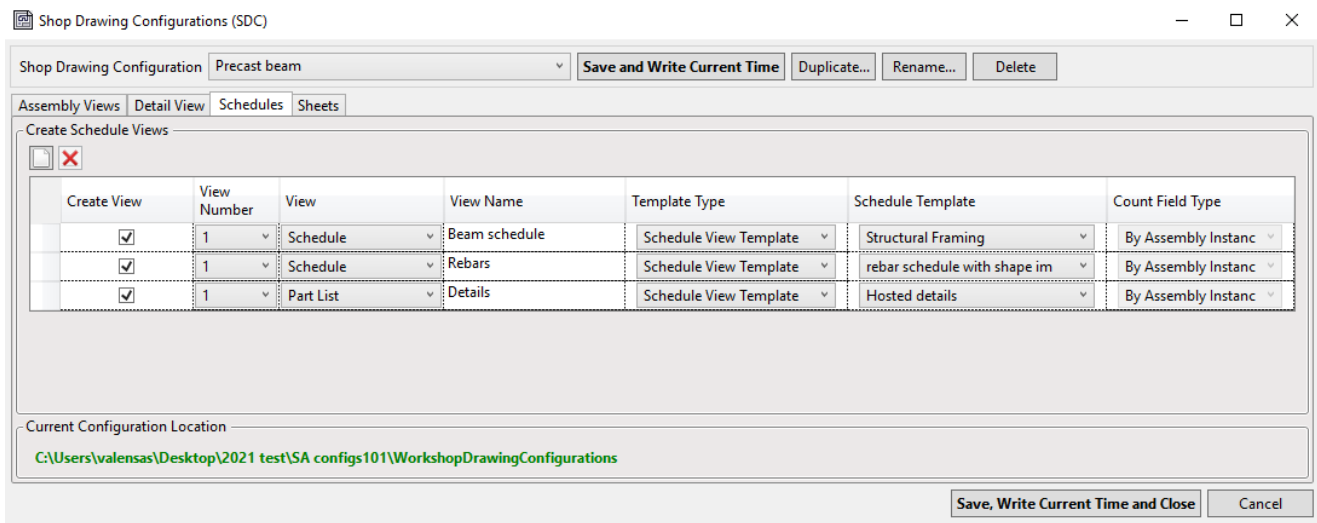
Shop Drawing Configurations (SDC)

Shop Drawing Configuration | Precast beam | Save and Write Current Time | Duplicate... | Rename... | Delete

Assembly Views | Detail View | Schedules | Sheets

Create Schedule Views

| Create View | View Number | View | View Name | Template Type | Schedule Template | Count Field Type |
|---|---|---|---|---|---|---|
| ☑ | 1 | Schedule | Beam schedule | Schedule View Template | Structural Framing | By Assembly Instanc |
| ☑ | 1 | Schedule | Rebars | Schedule View Template | rebar schedule with shape im | By Assembly Instanc |
| ☑ | 1 | Part List | Details | Schedule View Template | Hosted details | By Assembly Instanc |

Current Configuration Location

C:\Users\valensas\Desktop\2021 test\SA configs101\WorkshopDrawingConfigurations

Save, Write Current Time and Close | Cancel